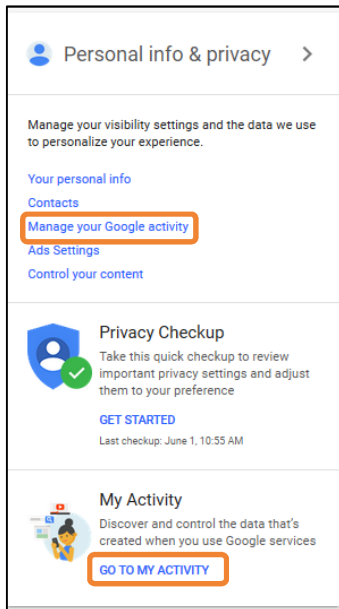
Personal info & privacy

Manage your visibility settings and the data we use to personalize your experience.

Your personal info
Contacts
Manage your Google activity
Ads Settings
Control your content

Privacy Checkup

Take this quick checkup to review important privacy settings and adjust them to your preference

GET STARTED

Last checkup: June 1, 10:55 AM

My Activity

Discover and control the data that's created when you use Google services

GO TO MY ACTIVITY